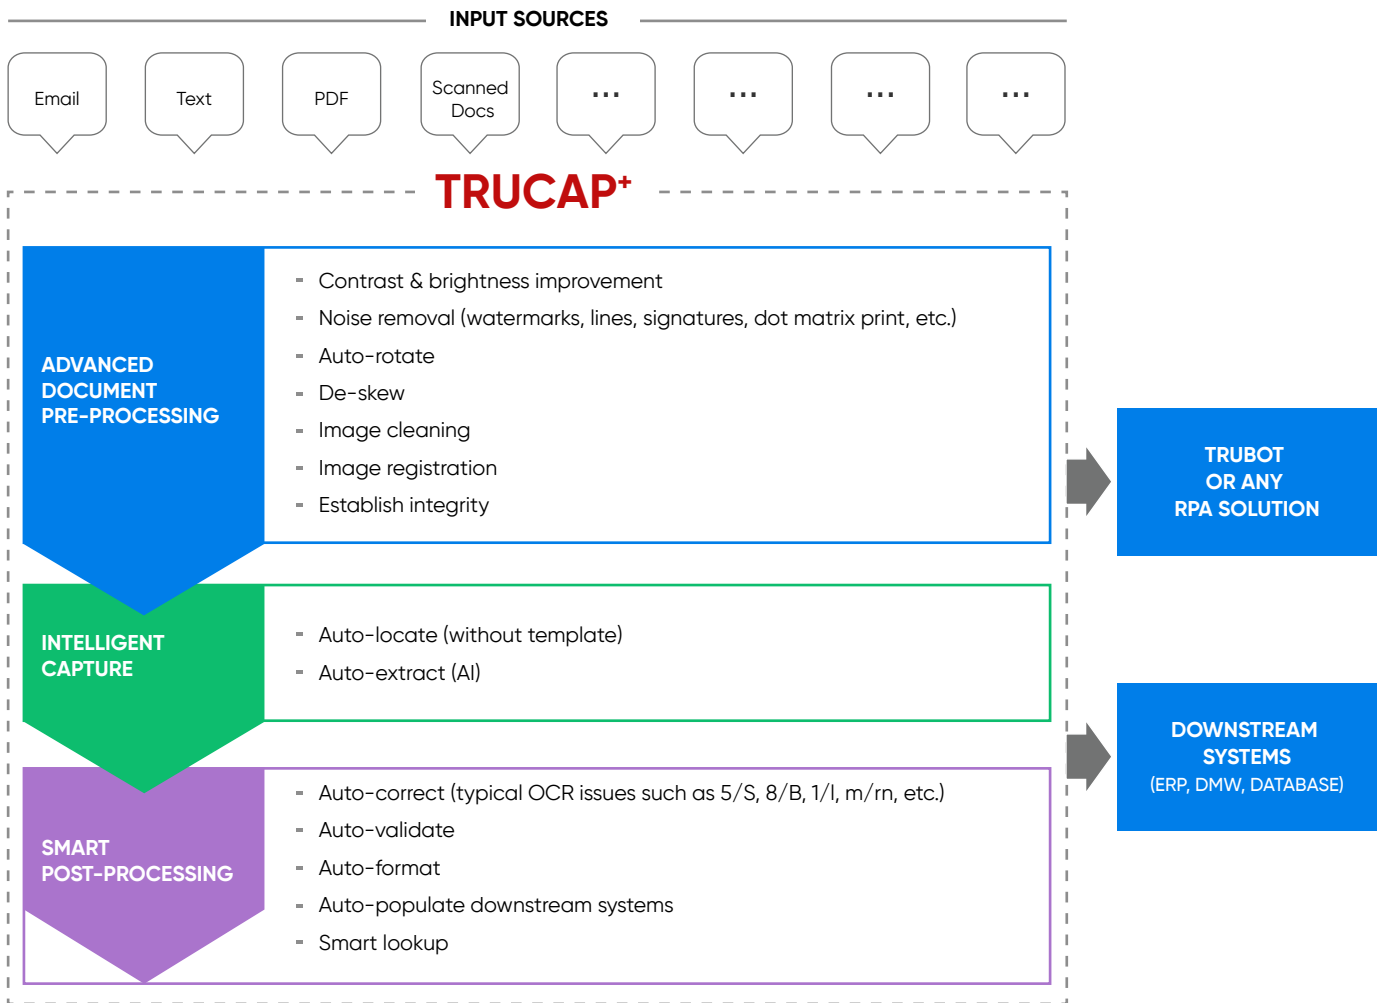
INPUT SOURCES

Email

Text

PDF

Scanned Docs

...

...

...

...

TRUCAP$^+$

ADVANCED DOCUMENT PRE-PROCESSING

- Contrast & brightness improvement
- Noise removal (watermarks, lines, signatures, dot matrix print, etc.)
- Auto-rotate
- De-skew
- Image cleaning
- Image registration
- Establish integrity

INTELLIGENT CAPTURE

- Auto-locate (without template)
- Auto-extract (AI)

SMART POST-PROCESSING

- Auto-correct (typical OCR issues such as 5/S, 8/B, 1/l, m/rn, etc.)
- Auto-validate
- Auto-format
- Auto-populate downstream systems
- Smart lookup

TRUBOT OR ANY RPA SOLUTION

DOWNSTREAM SYSTEMS (ERP, DMW, DATABASE)